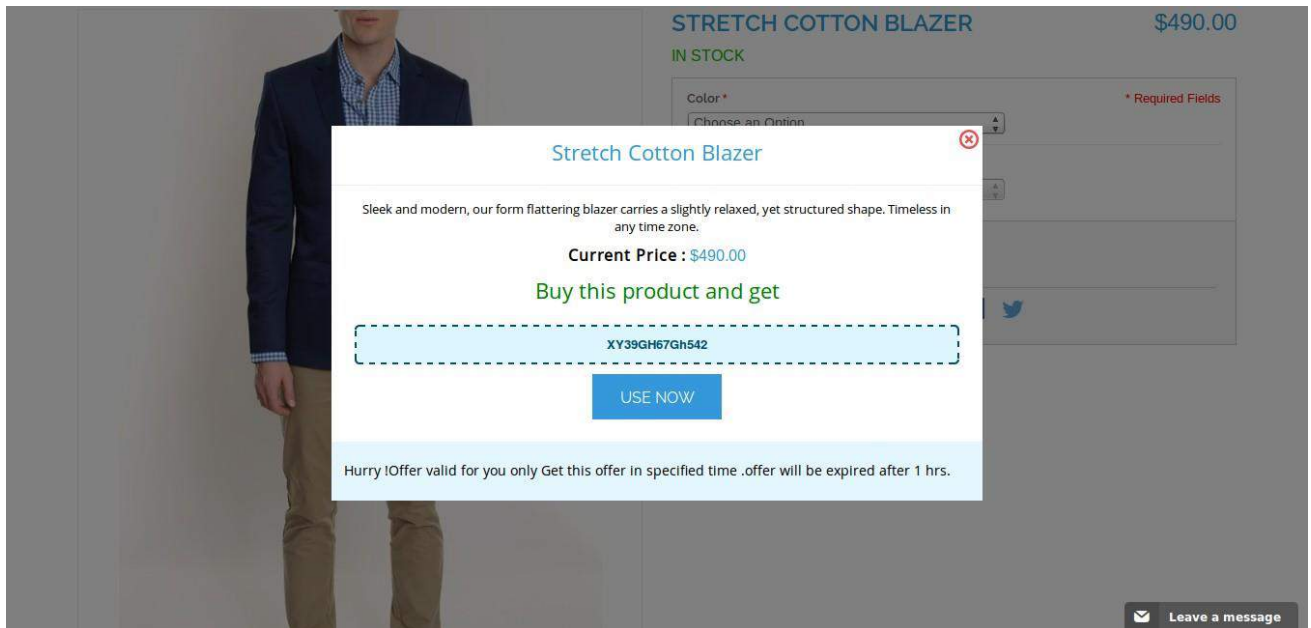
STRETCH COTTON BLAZER
$490.00
IN STOCK
Color *
* Required Fields
Choose an Option

Stretch Cotton Blazer

Sleek and modern, our form flattering blazer carries a slightly relaxed, yet structured shape. Timeless in any time zone.

Current Price : $490.00

Buy this product and get

XY39GH67Gh542

USE NOW

Hurry !Offer valid for you only Get this offer in specified time .offer will be expired after 1 hrs.

Leave a message